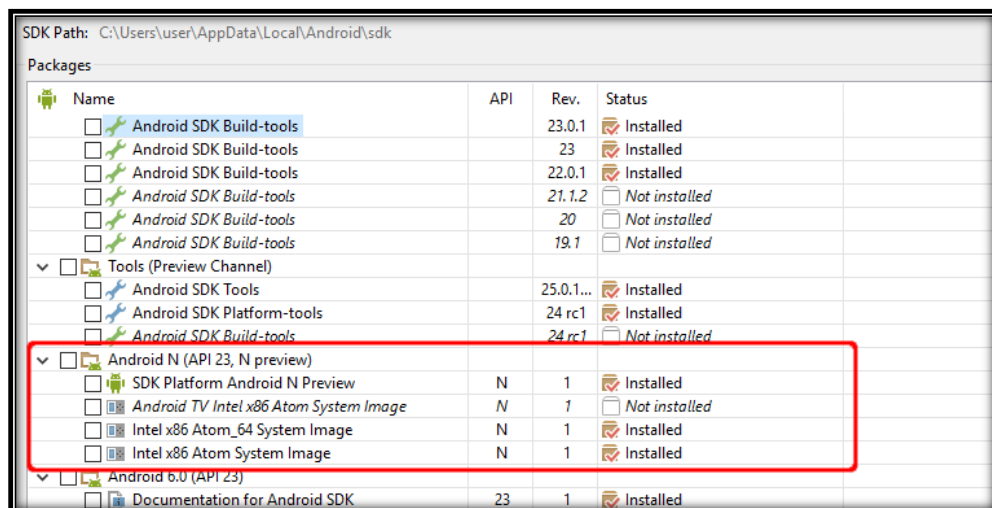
SDK Path: C:\Users\user\AppData\Local\Android\sdk

Packages

| Name | API | Rev. | Status |
|---|---|---|---|
| Android SDK Build-tools | | 23.0.1 | Installed |
| Android SDK Build-tools | | 23 | Installed |
| Android SDK Build-tools | | 22.0.1 | Installed |
| *Android SDK Build-tools* | | *21.1.2* | *Not installed* |
| *Android SDK Build-tools* | | *20* | *Not installed* |
| *Android SDK Build-tools* | | *19.1* | *Not installed* |
| Tools (Preview Channel) | | | |
| Android SDK Tools | | 25.0.1... | Installed |
| Android SDK Platform-tools | | 24 rc1 | Installed |
| *Android SDK Build-tools* | | *24 rc1* | *Not installed* |
| Android N (API 23, N preview) | | | |
| SDK Platform Android N Preview | N | 1 | Installed |
| *Android TV Intel x86 Atom System Image* | *N* | *1* | *Not installed* |
| Intel x86 Atom_64 System Image | N | 1 | Installed |
| Intel x86 Atom System Image | N | 1 | Installed |
| Android 6.0 (API 23) | | | |
| Documentation for Android SDK | 23 | 1 | Installed |